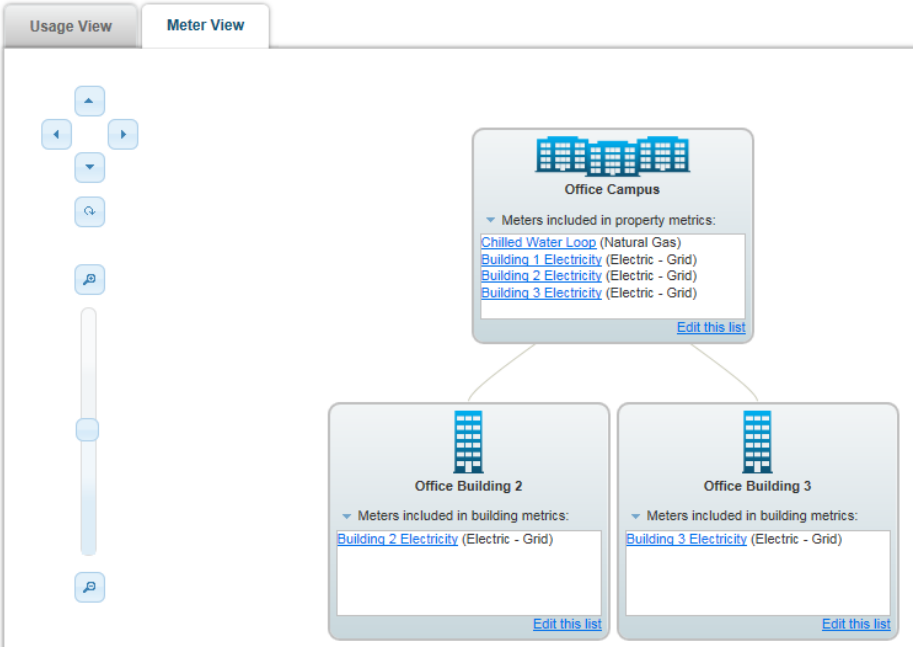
Usage View
Meter View

Office Campus

Meters included in property metrics:

Chilled Water Loop (Natural Gas)
Building 1 Electricity (Electric - Grid)
Building 2 Electricity (Electric - Grid)
Building 3 Electricity (Electric - Grid)

Edit this list

Office Building 2

Meters included in building metrics:

Building 2 Electricity (Electric - Grid)

Edit this list

Office Building 3

Meters included in building metrics:

Building 3 Electricity (Electric - Grid)

Edit this list